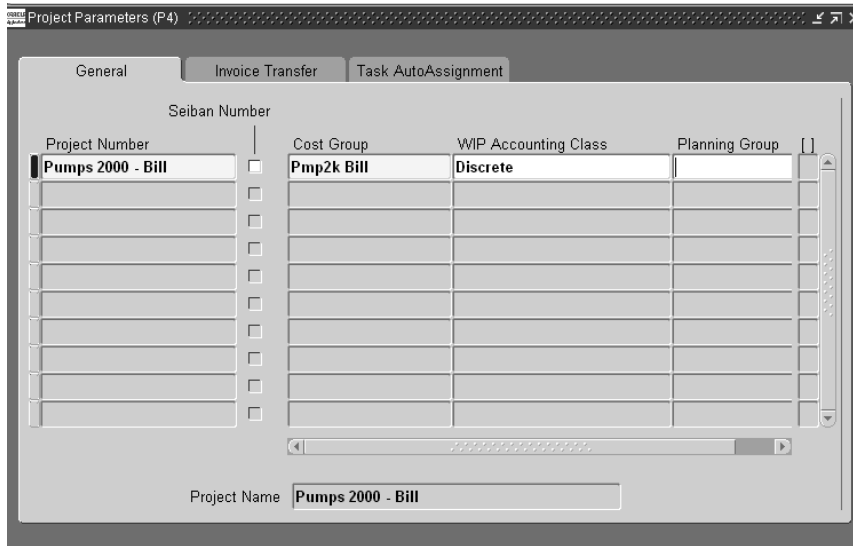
Project Parameters (P4)

General | Invoice Transfer | Task AutoAssignment

Seiban Number

| Project Number | | Cost Group | WIP Accounting Class | Planning Group | [ ] |
|---|---|---|---|---|---|
| Pumps 2000 - Bill | | Pmp2k Bill | Discrete | | |
| | | | | | |
| | | | | | |
| | | | | | |
| | | | | | |
| | | | | | |
| | | | | | |
| | | | | | |
| | | | | | |
| | | | | | |

Project Name Pumps 2000 - Bill